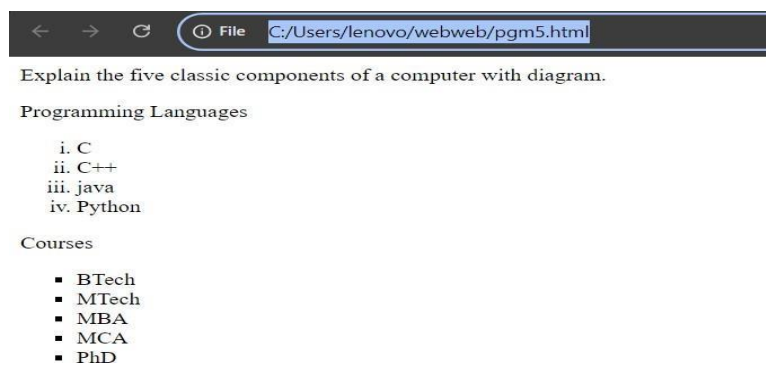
← → C ⓘ File C:/Users/lenovo/webweb/pgm5.html

Explain the five classic components of a computer with diagram.

Programming Languages

i. C
ii. C++
iii. java
iv. Python

Courses

- BTech
- MTech
- MBA
- MCA
- PhD